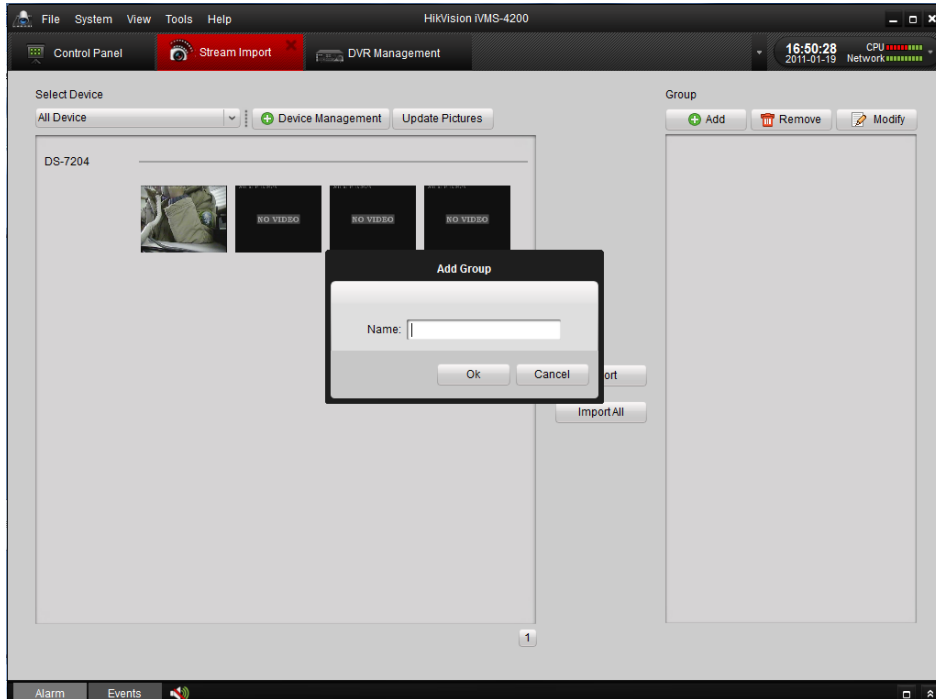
File System View Tools Help

HikVision iVMS-4200

Control Panel

Stream Import

DVR Management

16:50:28
2011-01-19

CPU
Network

Select Device

All Device

Device Management

Update Pictures

DS-7204

NO VIDEO

NO VIDEO

NO VIDEO

Add Group

Name:

Ok

Cancel

ort

Import All

Group

Add

Remove

Modify

1

Alarm

Events